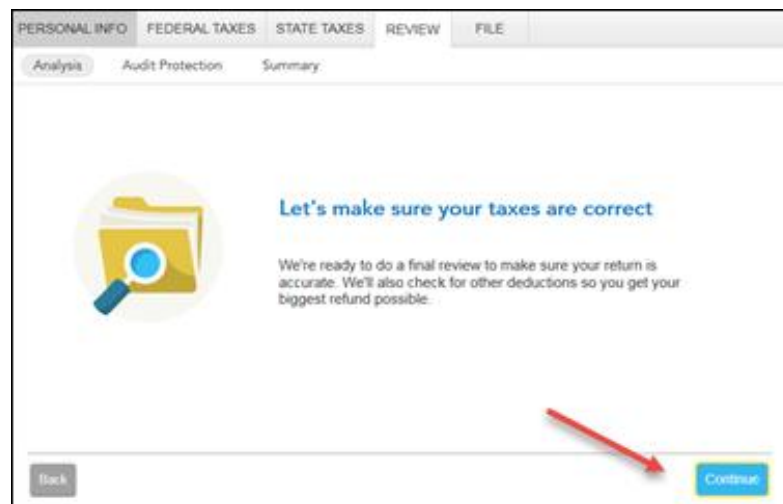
PERSONAL INFO FEDERAL TAXES STATE TAXES REVIEW FILE

Analysis Audit Protection Summary

Let's make sure your taxes are correct

We're ready to do a final review to make sure your return is accurate. We'll also check for other deductions so you get your biggest refund possible.

Back

Continue